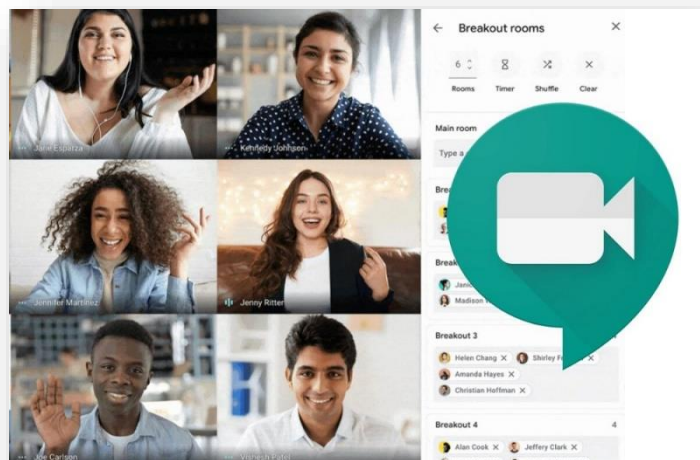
Jane Esparza
Kennedy Johnson
Jennifer Martinez
Jenny Ritter
Joe Carlson
Yogesh Patel

Breakout rooms
6
Rooms
Timer
Shuffle
Clear

Main room
Type a

Break

Break
Janic
Madison

Breakout 3
Helen Chang
Shirley F
Amanda Hayes
Christian Hoffman

Breakout 4
4
Alan Cook
Jeffery Clark